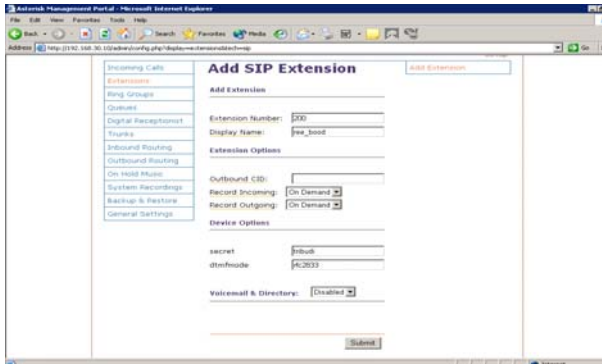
Asterisk Management Portal - Microsoft Internet Explorer

File Edit View Favorites Tools Help

Back Search Favorites Media

Address http://192.168.30.10/admin/config.php?display=extensions&tech=sip

Go

Incoming Calls
Extensions
Ring Groups
Queues
Digital Receptionist
Trunks
Inbound Routing
Outbound Routing
On Hold Music
System Recordings
Backup & Restore
General Settings

Add SIP Extension

Add Extension

Extension Number: 200
Display Name: ree_bood

Extension Options

Outbound CID:
Record Incoming: On Demand
Record Outgoing: On Demand

Device Options

secret: fnbudi
dtmfmode: rfc2833

Voicemail & Directory: Disabled

Submit

Add Extension

Internet